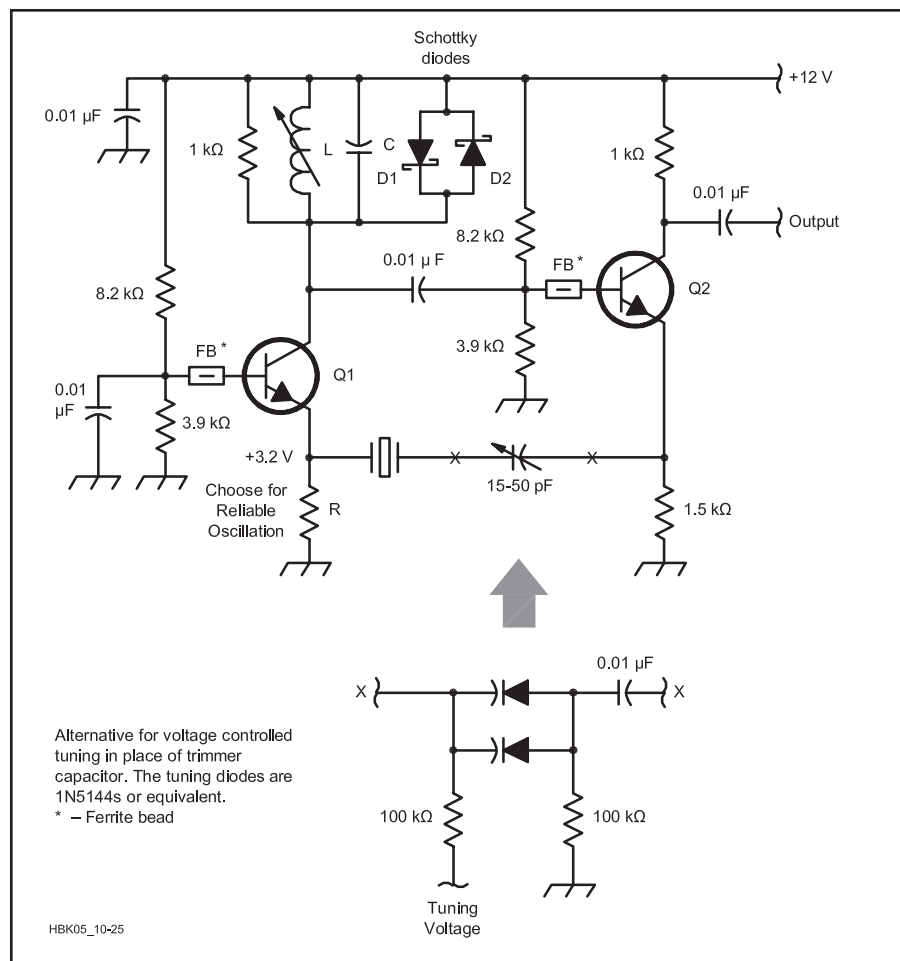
Schottky diodes

+12 V

0.01 µF

1 kΩ

L

C

D1

D2

1 kΩ

0.01 µF

Output

8.2 kΩ

0.01 µ F

FB *

Q2

8.2 kΩ

3.9 kΩ

FB *

Q1

0.01 µF

3.9 kΩ

+3.2 V

X

X

15-50 pF

Choose for Reliable Oscillation

R

1.5 kΩ

X

0.01 µF

X

Alternative for voltage controlled tuning in place of trimmer capacitor. The tuning diodes are 1N5144s or equivalent.
* – Ferrite bead

100 kΩ

100 kΩ

Tuning Voltage

HBK05_10-25